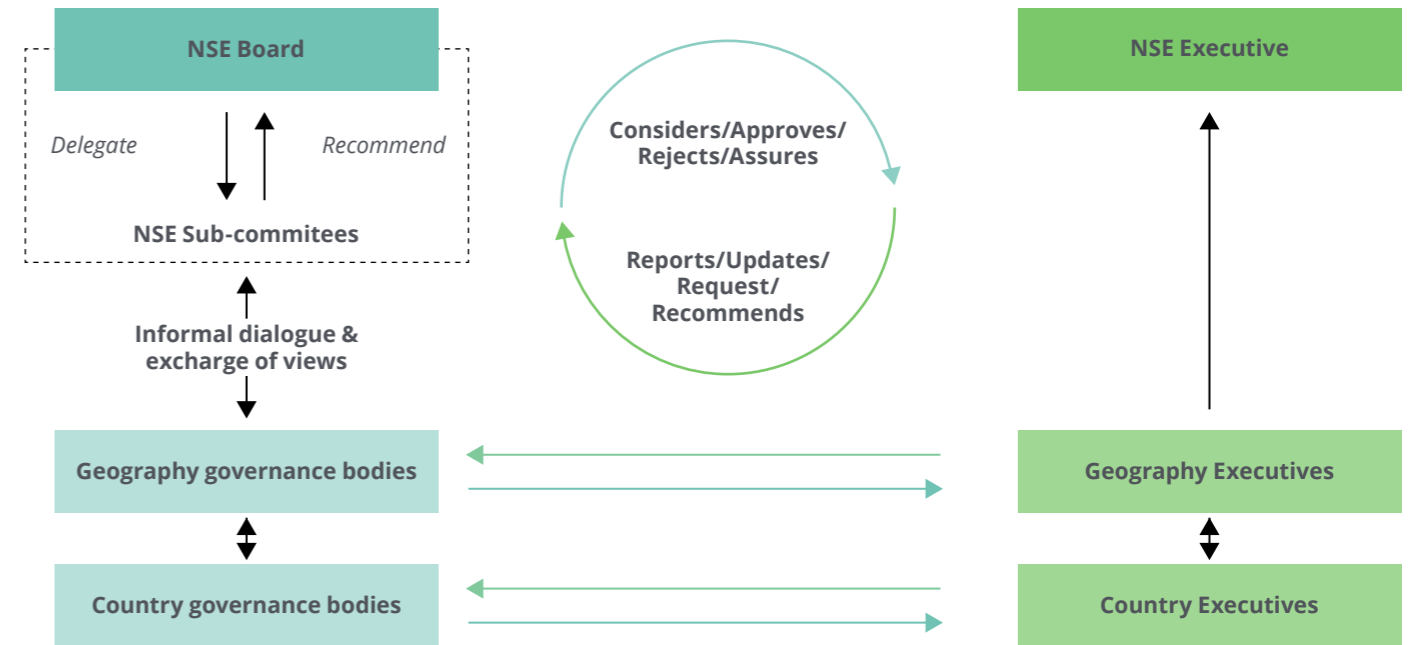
NSE Board

Delegate

Recommend

NSE Sub-commitees

Informal dialogue & exchange of views

Considers/Approves/ Rejects/Assures

Reports/Updates/ Request/ Recommends

NSE Executive

Geography governance bodies

Geography Executives

Country governance bodies

Country Executives